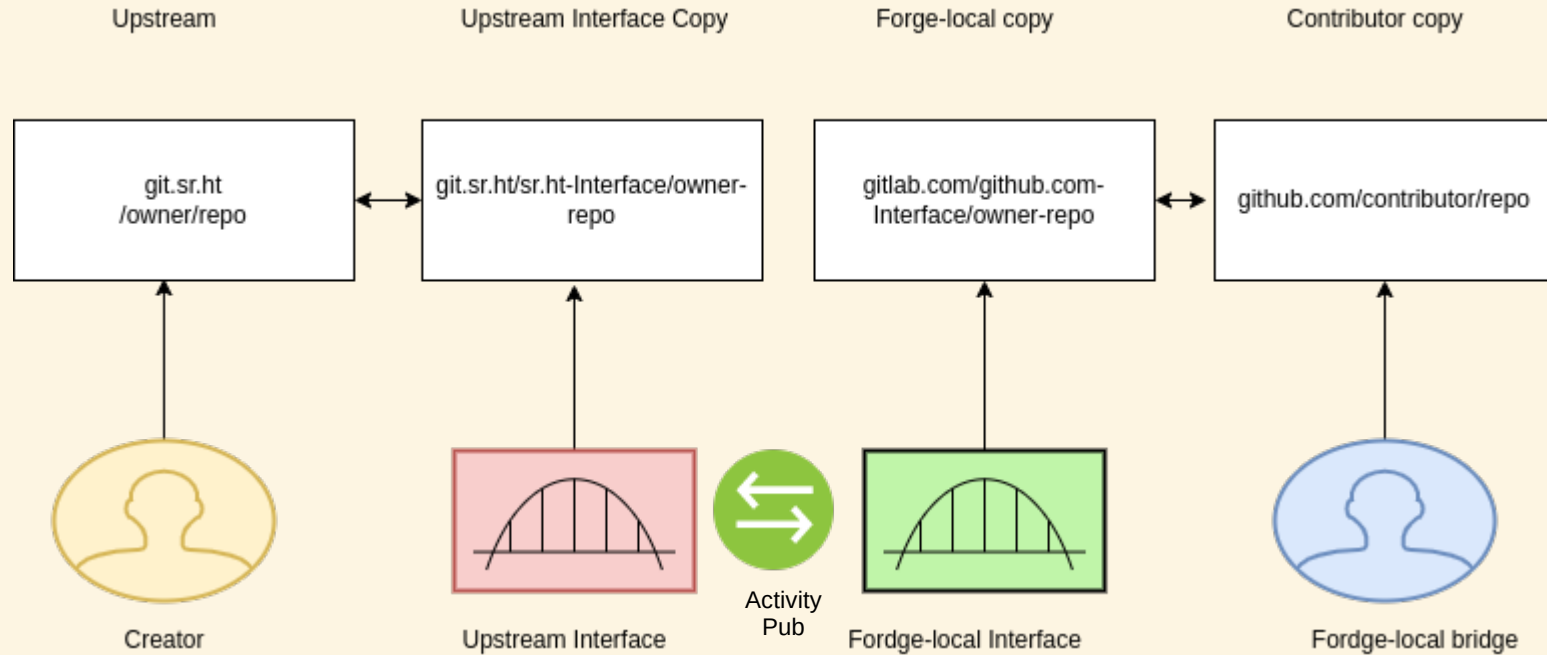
Upstream

Upstream Interface Copy

Forge-local copy

Contributor copy

git.sr.ht /owner/repo

git.sr.ht/sr.ht-Interface/owner-repo

gitlab.com/github.com-Interface/owner-repo

github.com/contributor/repo

Creator

Upstream Interface

Activity Pub

Fordge-local Interface

Fordge-local bridge